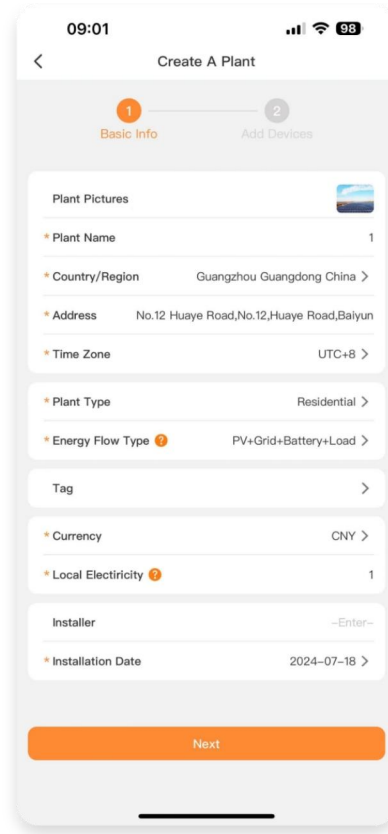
09:01
98

<
Create A Plant

1
Basic Info
2
Add Devices

Plant Pictures

* Plant Name 1

* Country/Region Guangzhou Guangdong China >

* Address No.12 Huaye Road,No.12,Huaye Road,Baiyun

* Time Zone UTC+8 >

* Plant Type Residential >

* Energy Flow Type ? PV+Grid+Battery+Load >

Tag >

* Currency CNY >

* Local Electiricity ? 1

Installer -Enter-

* Installation Date 2024-07-18 >

Next